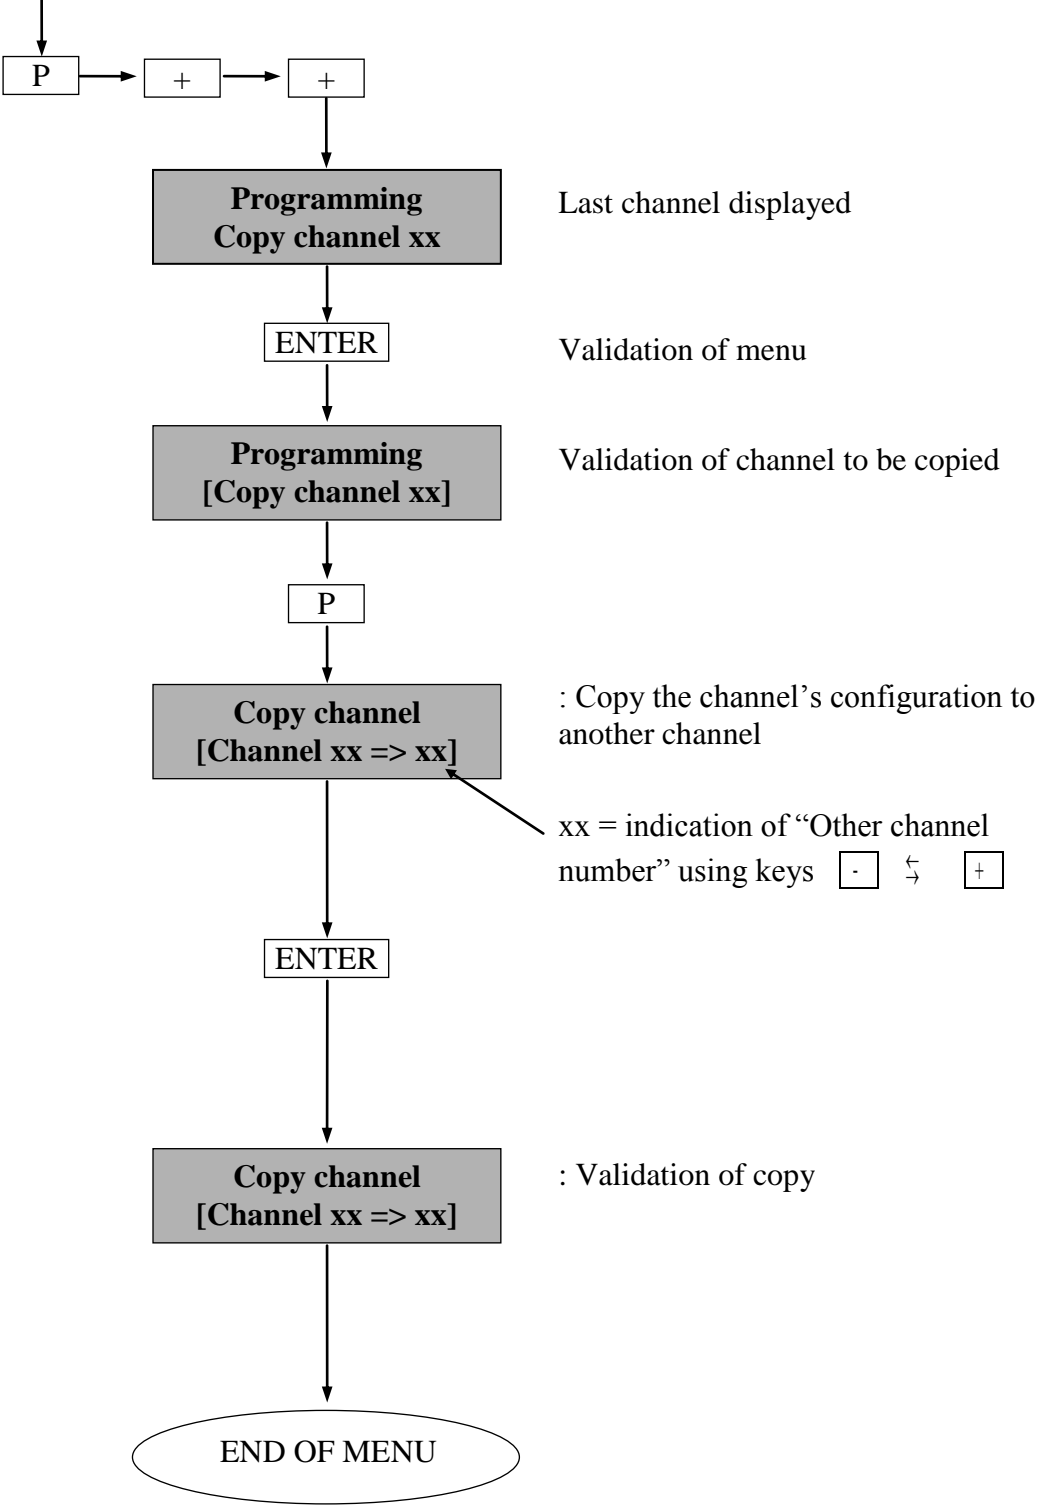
P + +

**Programming**
**Copy channel xx**

Last channel displayed

ENTER

Validation of menu

**Programming**
**[Copy channel xx]**

Validation of channel to be copied

P

**Copy channel**
**[Channel xx => xx]**

: Copy the channel's configuration to another channel

xx = indication of "Other channel number" using keys - ⇆ +

ENTER

**Copy channel**
**[Channel xx => xx]**

: Validation of copy

END OF MENU